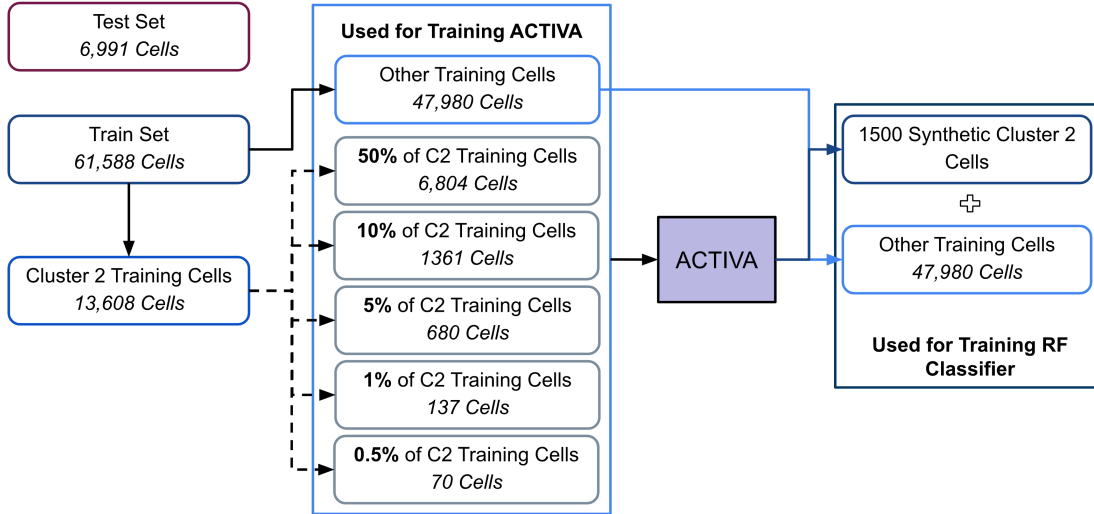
Test Set
*6,991 Cells*

Train Set
*61,588 Cells*

Cluster 2 Training Cells
*13,608 Cells*

**Used for Training ACTIVA**

Other Training Cells
*47,980 Cells*

**50%** of C2 Training Cells
*6,804 Cells*

**10%** of C2 Training Cells
*1361 Cells*

**5%** of C2 Training Cells
*680 Cells*

**1%** of C2 Training Cells
*137 Cells*

**0.5%** of C2 Training Cells
*70 Cells*

ACTIVA

1500 Synthetic Cluster 2 Cells

+

Other Training Cells
*47,980 Cells*

**Used for Training RF Classifier**